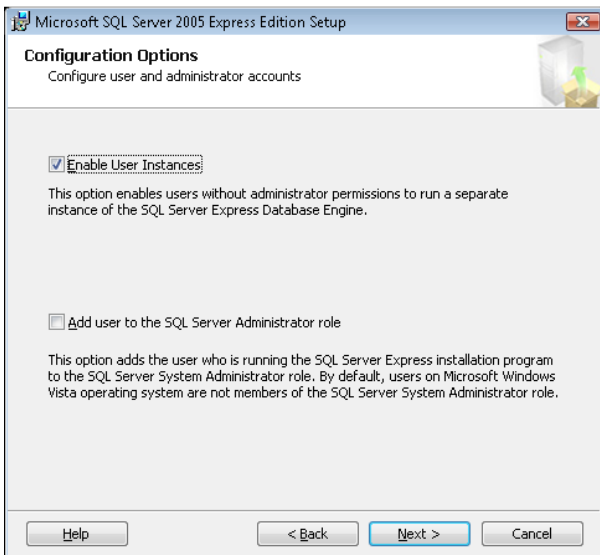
Microsoft SQL Server 2005 Express Edition Setup

Configuration Options
Configure user and administrator accounts

Enable User Instances

This option enables users without administrator permissions to run a separate instance of the SQL Server Express Database Engine.

Add user to the SQL Server Administrator role

This option adds the user who is running the SQL Server Express installation program to the SQL Server System Administrator role. By default, users on Microsoft Windows Vista operating system are not members of the SQL Server System Administrator role.

Help

< Back

Next >

Cancel